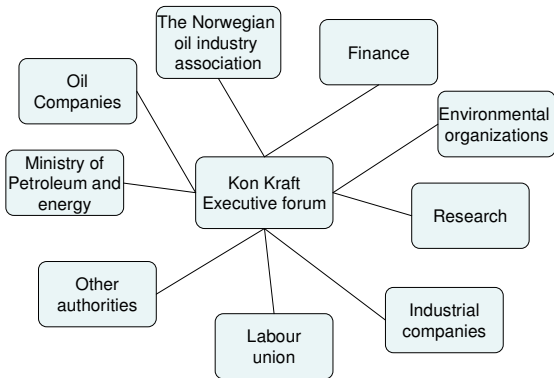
The Norwegian oil industry association

Finance

Oil Companies

Environmental organizations

Ministry of Petroleum and energy

Kon Kraft Executive forum

Research

Other authorities

Industrial companies

Labour union